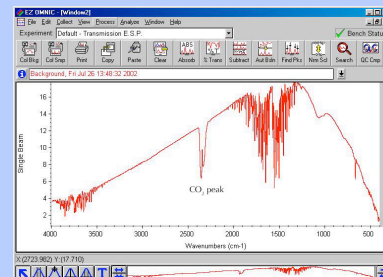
EZ OMNIC - [Window2]
File Edit Collect View Process Analyze Window Help
Experiment: Default - Transmission E.S.P.
Bench Status
Col Bkg Col Smp Print Copy Paste Clear Absorb % Trans Subtract Aut Bsln Find Pks Nrm Scl Search QC Cmp
Background, Fri Jul 26 13:48:32 2002
Single Beam
16
14
12
10
8
6
4
2
$CO_2$ peak
4000 3500 3000 2500 2000 1500 1000 500
Wavenumbers (cm-1)
X: (2723.982) Y: (17.710)